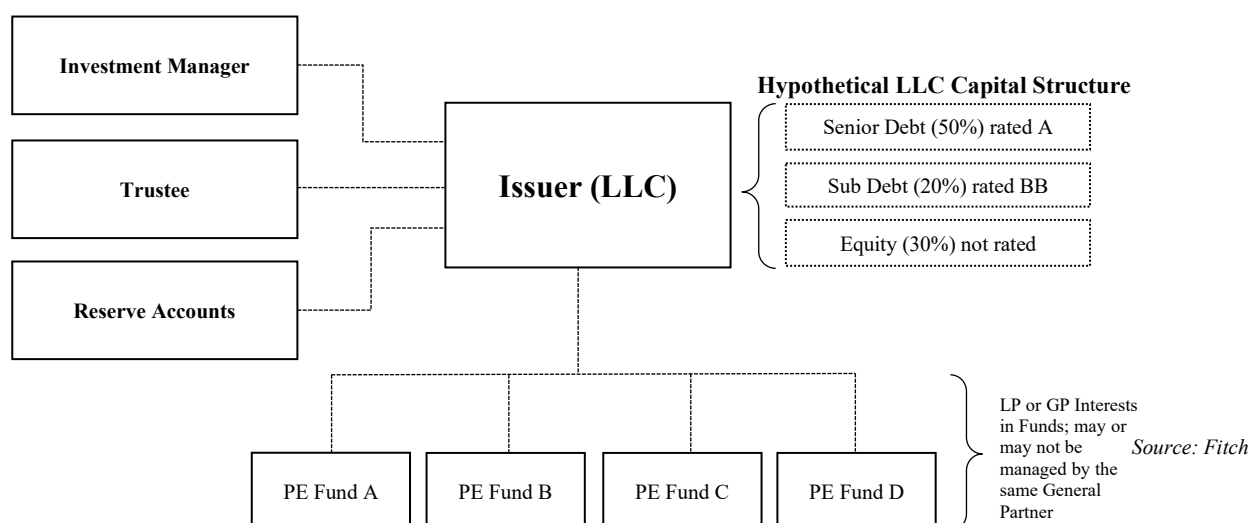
Investment Manager

Trustee

Reserve Accounts

Issuer (LLC)

Hypothetical LLC Capital Structure

Senior Debt (50%) rated A

Sub Debt (20%) rated BB

Equity (30%) not rated

PE Fund A

PE Fund B

PE Fund C

PE Fund D

LP or GP Interests in Funds; may or may not be managed by the same General Partner

Source: Fitch